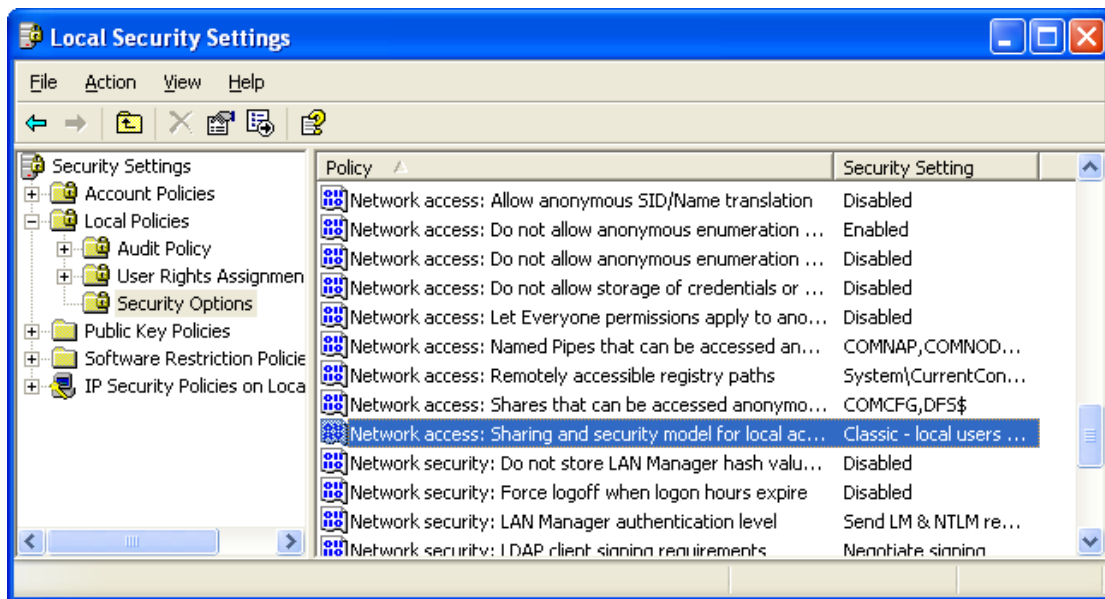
Local Security Settings

File Action View Help

Security Settings
Account Policies
Local Policies
Audit Policy
User Rights Assignmen
Security Options
Public Key Policies
Software Restriction Policie
IP Security Policies on Loca

| Policy | Security Setting |
|---|---|
| Network access: Allow anonymous SID/Name translation | Disabled |
| Network access: Do not allow anonymous enumeration ... | Enabled |
| Network access: Do not allow anonymous enumeration ... | Disabled |
| Network access: Do not allow storage of credentials or ... | Disabled |
| Network access: Let Everyone permissions apply to ano... | Disabled |
| Network access: Named Pipes that can be accessed an... | COMNAP,COMNOD... |
| Network access: Remotely accessible registry paths | System\CurrentCon... |
| Network access: Shares that can be accessed anonymo... | COMCFG,DFS$ |
| Network access: Sharing and security model for local ac... | Classic - local users ... |
| Network security: Do not store LAN Manager hash valu... | Disabled |
| Network security: Force logoff when logon hours expire | Disabled |
| Network security: LAN Manager authentication level | Send LM & NTLM re... |
| Network security: LDAP client signing requirements | Negotiate signing |